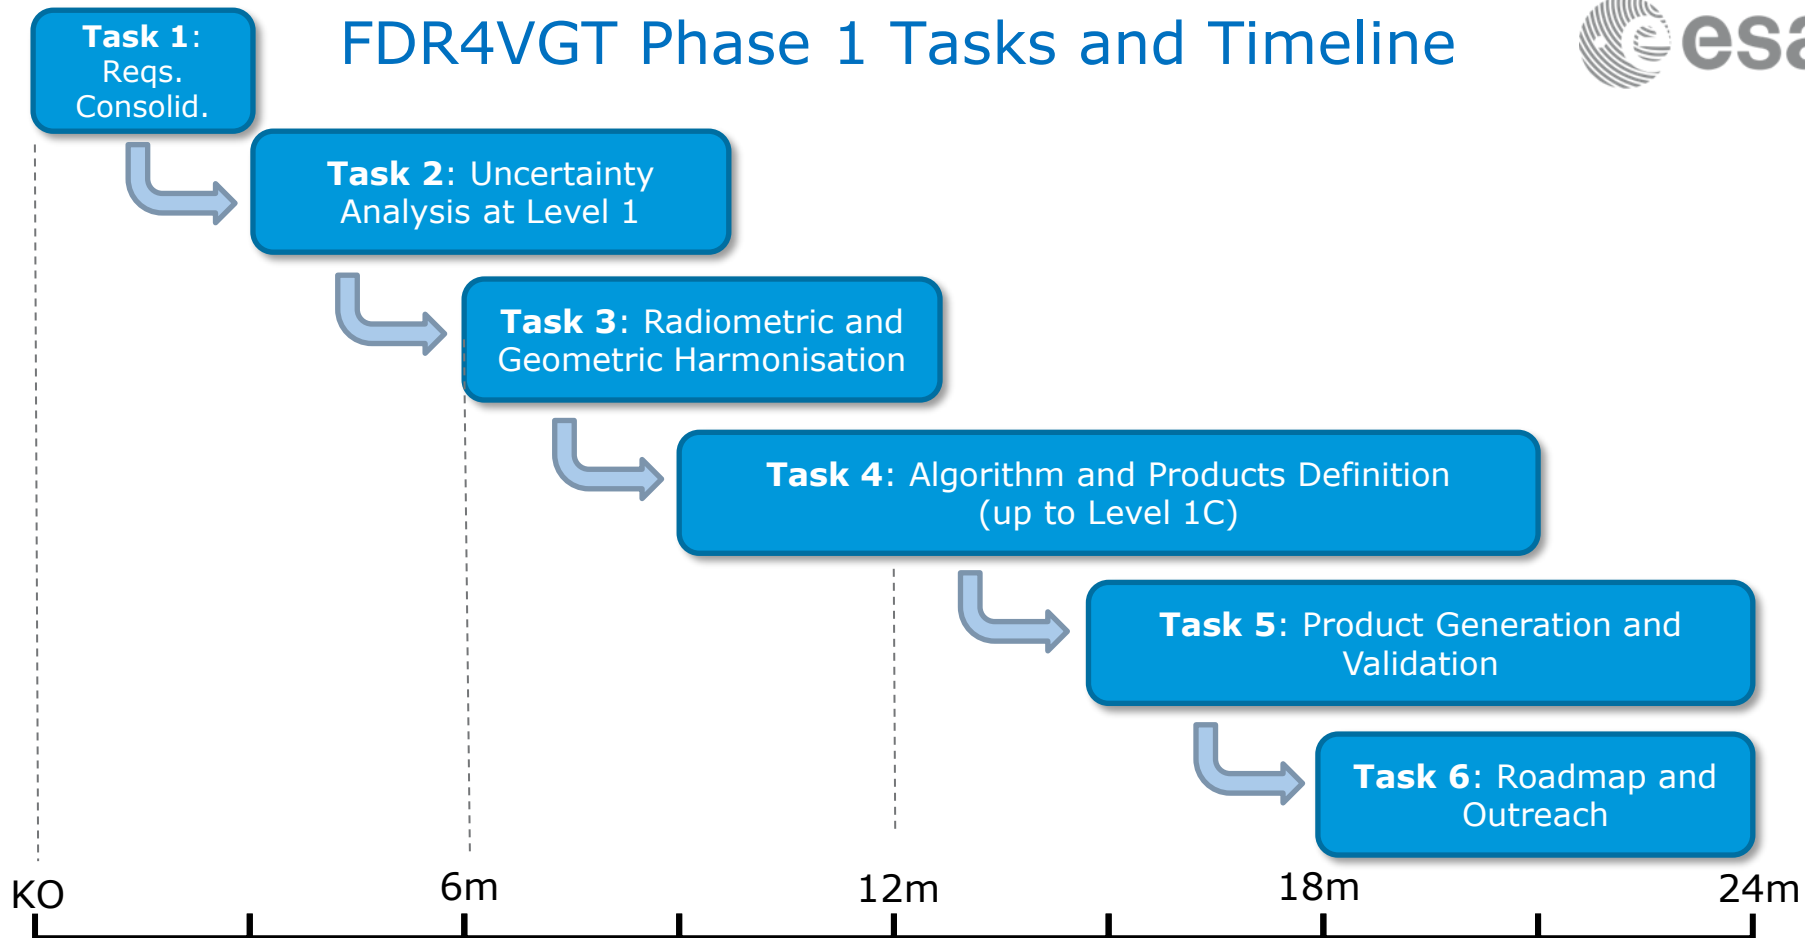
FDR4VGT Phase 1 Tasks and Timeline

esa

Task 1: Reqs. Consolid.

Task 2: Uncertainty Analysis at Level 1

Task 3: Radiometric and Geometric Harmonisation

Task 4: Algorithm and Products Definition (up to Level 1C)

Task 5: Product Generation and Validation

Task 6: Roadmap and Outreach

KO

6m

12m

18m

24m